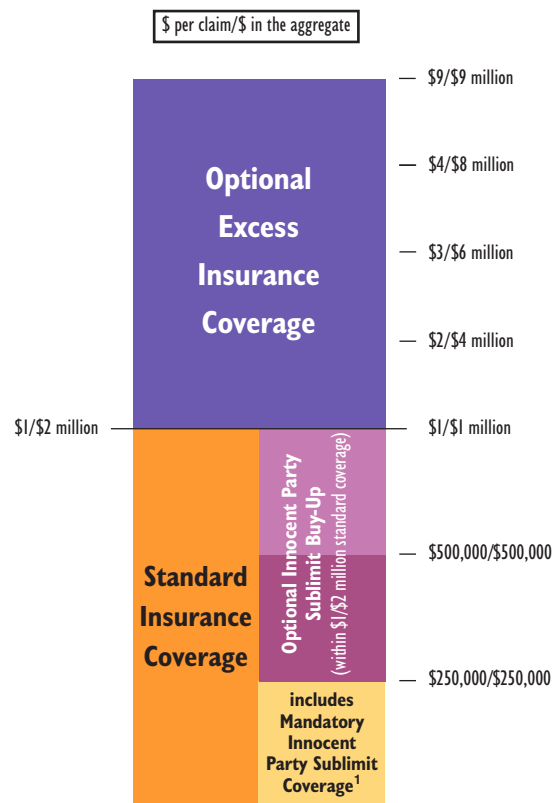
$ per claim/$ in the aggregate

$9/$9 million

Optional Excess Insurance Coverage

$4/$8 million

$3/$6 million

$2/$4 million

$1/$2 million

$1/$1 million

Standard Insurance Coverage

Optional Innocent Party Sublimit Buy-Up (within $1/$2 million standard coverage)

$500,000/$500,000

$250,000/$250,000

includes Mandatory Innocent Party Sublimit Coverage$^1$